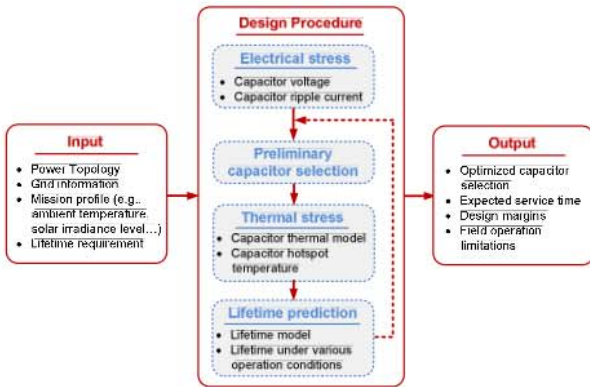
Input

- Power Topology
- Grid information
- Mission profile (e.g., ambient temperature, solar irradiance level…)
- Lifetime requirement

Design Procedure

Electrical stress

- Capacitor voltage
- Capacitor ripple current

Preliminary capacitor selection

Thermal stress

- Capacitor thermal model
- Capacitor hotspot temperature

Lifetime prediction

- Lifetime model
- Lifetime under various operation conditions

Output

- Optimized capacitor selection
- Expected service time
- Design margins
- Field operation limitations